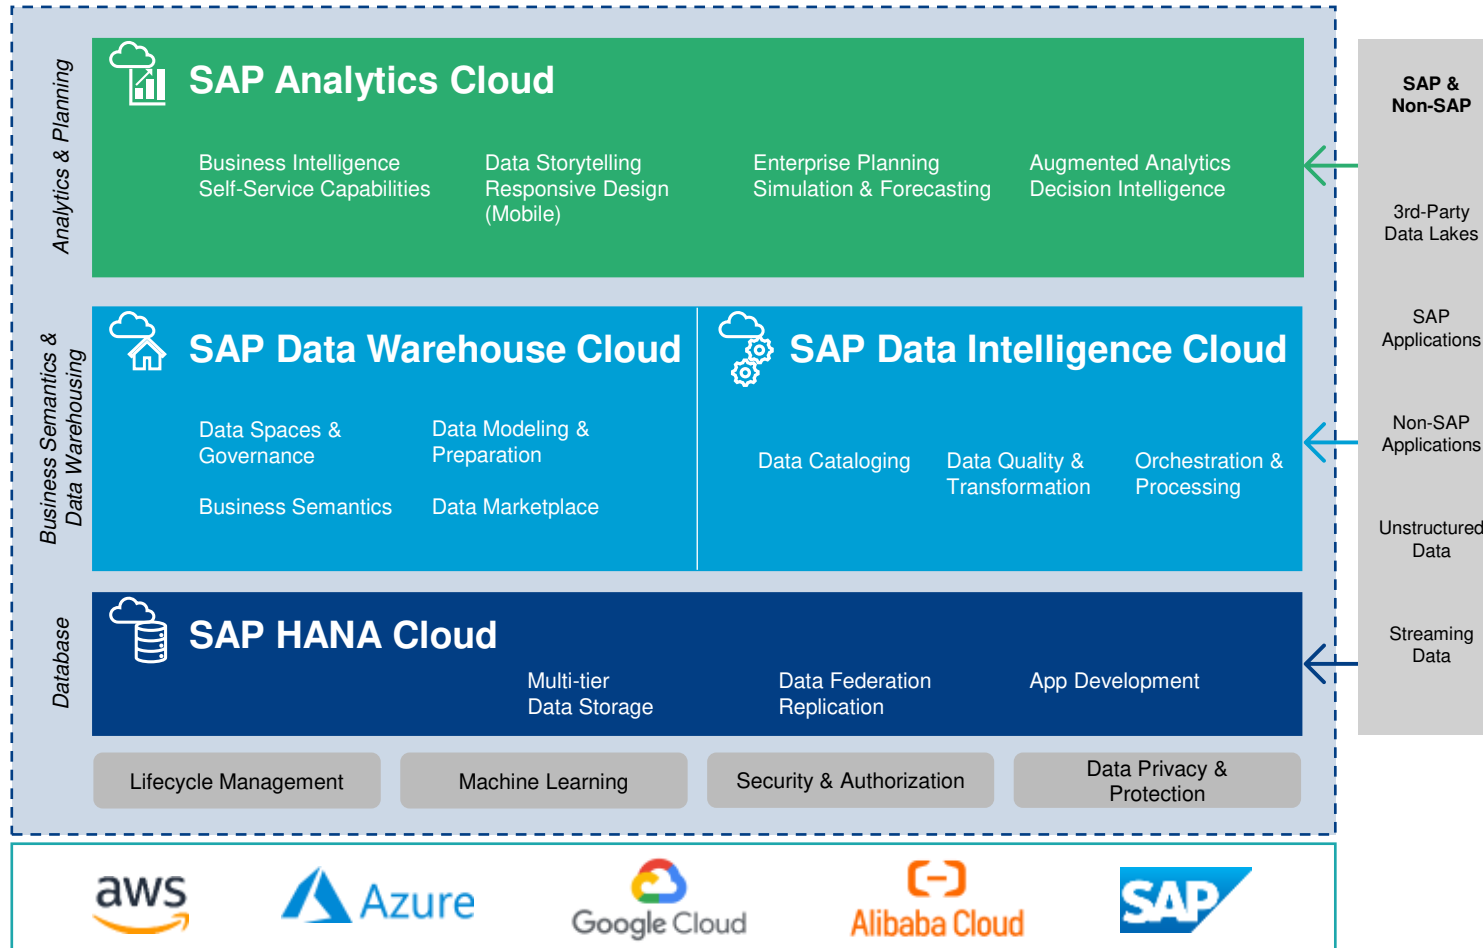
Analytics & Planning

SAP Analytics Cloud

Business Intelligence
Self-Service Capabilities

Data Storytelling
Responsive Design
(Mobile)

Enterprise Planning
Simulation & Forecasting

Augmented Analytics
Decision Intelligence

Business Semantics &
Data Warehousing

SAP Data Warehouse Cloud

Data Spaces &
Governance

Data Modeling &
Preparation

Business Semantics

Data Marketplace

SAP Data Intelligence Cloud

Data Cataloging

Data Quality &
Transformation

Orchestration &
Processing

Database

SAP HANA Cloud

Multi-tier
Data Storage

Data Federation
Replication

App Development

Lifecycle Management

Machine Learning

Security & Authorization

Data Privacy &
Protection

SAP &
Non-SAP

3rd-Party
Data Lakes

SAP
Applications

Non-SAP
Applications

Unstructured
Data

Streaming
Data

aws

Azure

Google Cloud

Alibaba Cloud

SAP